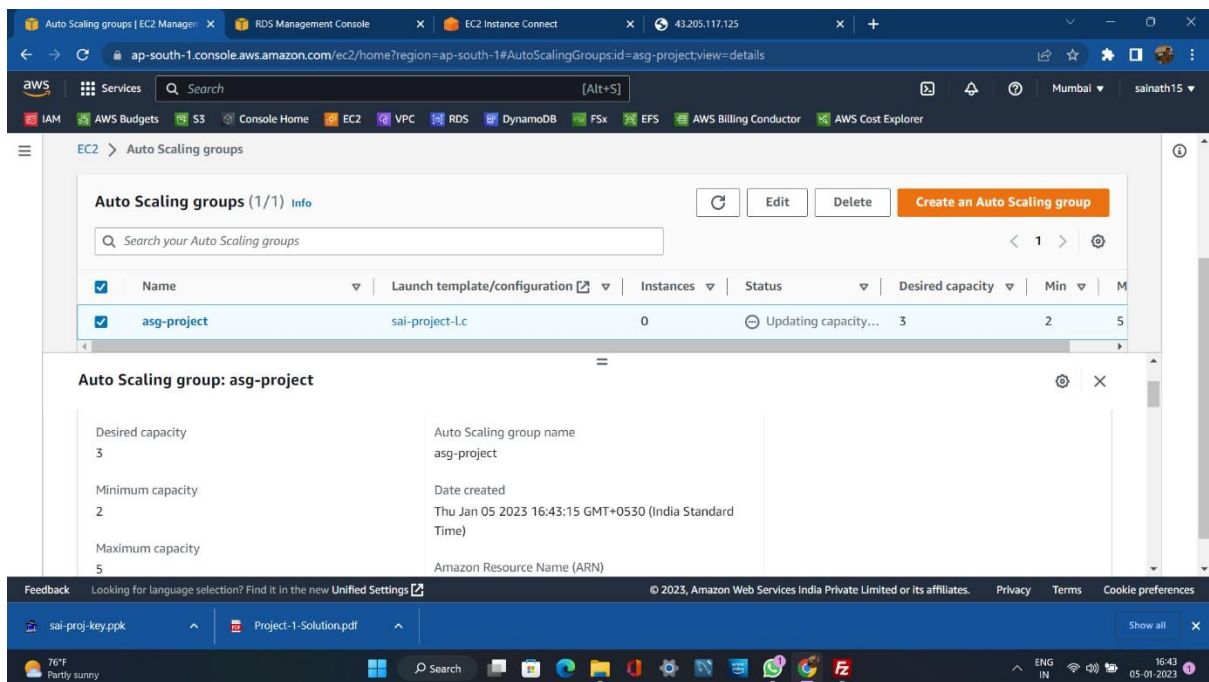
Auto Scaling groups | EC2 Managem ×
RDS Management Console ×
EC2 Instance Connect ×
43.205.117.125 ×
+

ap-south-1.console.aws.amazon.com/ec2/home?region=ap-south-1#AutoScalingGroups:id=asg-project;view=details

aws
Services
Search
[Alt+S]
Mumbai ▾
sainath15 ▾

IAM
AWS Budgets
S3
Console Home
EC2
VPC
RDS
DynamoDB
FSx
EFS
AWS Billing Conductor
AWS Cost Explorer

EC2 > Auto Scaling groups

Auto Scaling groups (1/1) Info
Edit
Delete
Create an Auto Scaling group

Search your Auto Scaling groups

1

| Name | Launch template/configuration | Instances | Status | Desired capacity | Min | M |
|---|---|---|---|---|---|---|
| asg-project | sai-project-l.c | 0 | Updating capacity... | 3 | 2 | 5 |

Auto Scaling group: asg-project

Desired capacity
3

Minimum capacity
2

Maximum capacity
5

Auto Scaling group name
asg-project

Date created
Thu Jan 05 2023 16:43:15 GMT+0530 (India Standard Time)

Amazon Resource Name (ARN)

Feedback
Looking for language selection? Find it in the new Unified Settings
© 2023, Amazon Web Services India Private Limited or its affiliates.
Privacy
Terms
Cookie preferences

sai-proj-key.ppk
Project-1-Solution.pdf
Show all

76°F
Partly sunny
Search
ENG IN
16:43
05-01-2023